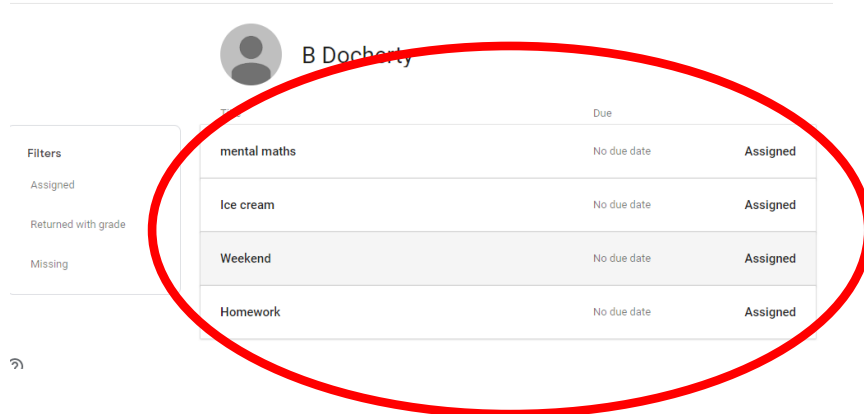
B Docherty

Filters

Assigned

Returned with grade

Missing

| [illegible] | Due | |
|---|---|---|
| mental maths | No due date | Assigned |
| Ice cream | No due date | Assigned |
| Weekend | No due date | Assigned |
| Homework | No due date | Assigned |